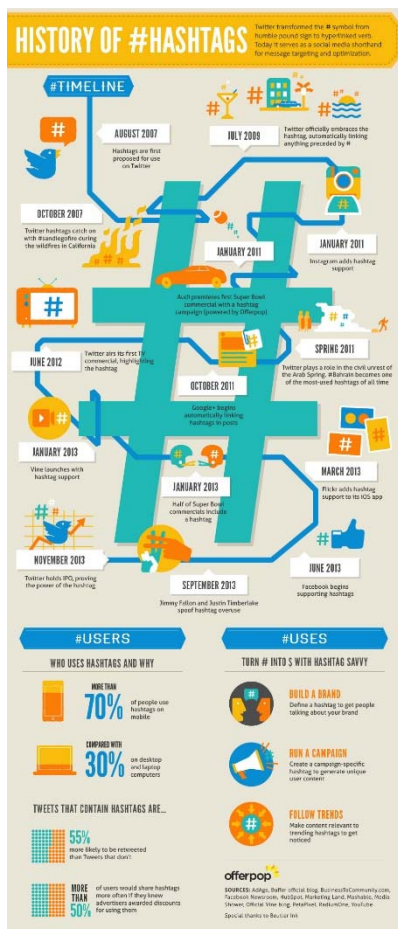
HISTORY OF #HASHTAGS

Twitter transformed the # symbol from humble pound sign to hyperlinked web. Today it serves as a social media shorthand for message targeting and optimization.

#TIMELINE

AUGUST 2007
Hashtags are first proposed for use on Twitter

JULY 2009
Twitter officially embraces the hashtag, automatically linking anything preceded by #

OCTOBER 2007
Twitter hashtags catch on with #sandiegofire during the wildfires in California

JANUARY 2011

JANUARY 2011
Instagram adds hashtag support

Audi premieres first Super Bowl commercial with a hashtag campaign (powered by Offerpop)

SPRING 2011
Twitter plays a role in the civil unrest of the Arab Spring. #Bahrain becomes one of the most-used hashtags of all time

JUNE 2012
Twitter airs its first TV commercial, highlighting the hashtag

OCTOBER 2011
Google+ begins automatically linking hashtags in posts

JANUARY 2013
Vine launches with hashtag support

MARCH 2013
Flickr adds hashtag support to its iOS app

JANUARY 2013
Half of Super Bowl commercials include a hashtag

NOVEMBER 2013
Twitter holds IPO, proving the power of the hashtag

JUNE 2013
Facebook begins supporting hashtags

SEPTEMBER 2013
Jimmy Fallon and Justin Timberlake spoof hashtag overuse

#USERS

WHO USES HASHTAGS AND WHY

MORE THAN 70% of people use hashtags on mobile

COMPARED WITH 30% on desktop and laptop computers

TWEETS THAT CONTAIN HASHTAGS ARE...

55% more likely to be retweeted than Tweets that don't

MORE THAN 50% of users would share hashtags more often if they knew advertisers awarded discounts for using them

#USES

TURN # INTO $ WITH HASHTAG SAVVY

BUILD A BRAND
Define a hashtag to get people talking about your brand

RUN A CAMPAIGN
Create a campaign-specific hashtag to generate unique user content

FOLLOW TRENDS
Make content relevant to trending hashtags to get noticed

offerpop

SOURCES: AdAge, Buffer official blog, BusinessToCommunity.com, Facebook Newsroom, HubSpot, Marketing Land, Mashable, Media Shower, Official Vine blog, PetaPixel, ReadWriteWeb, YouTube

Special thanks to Beutler Ink